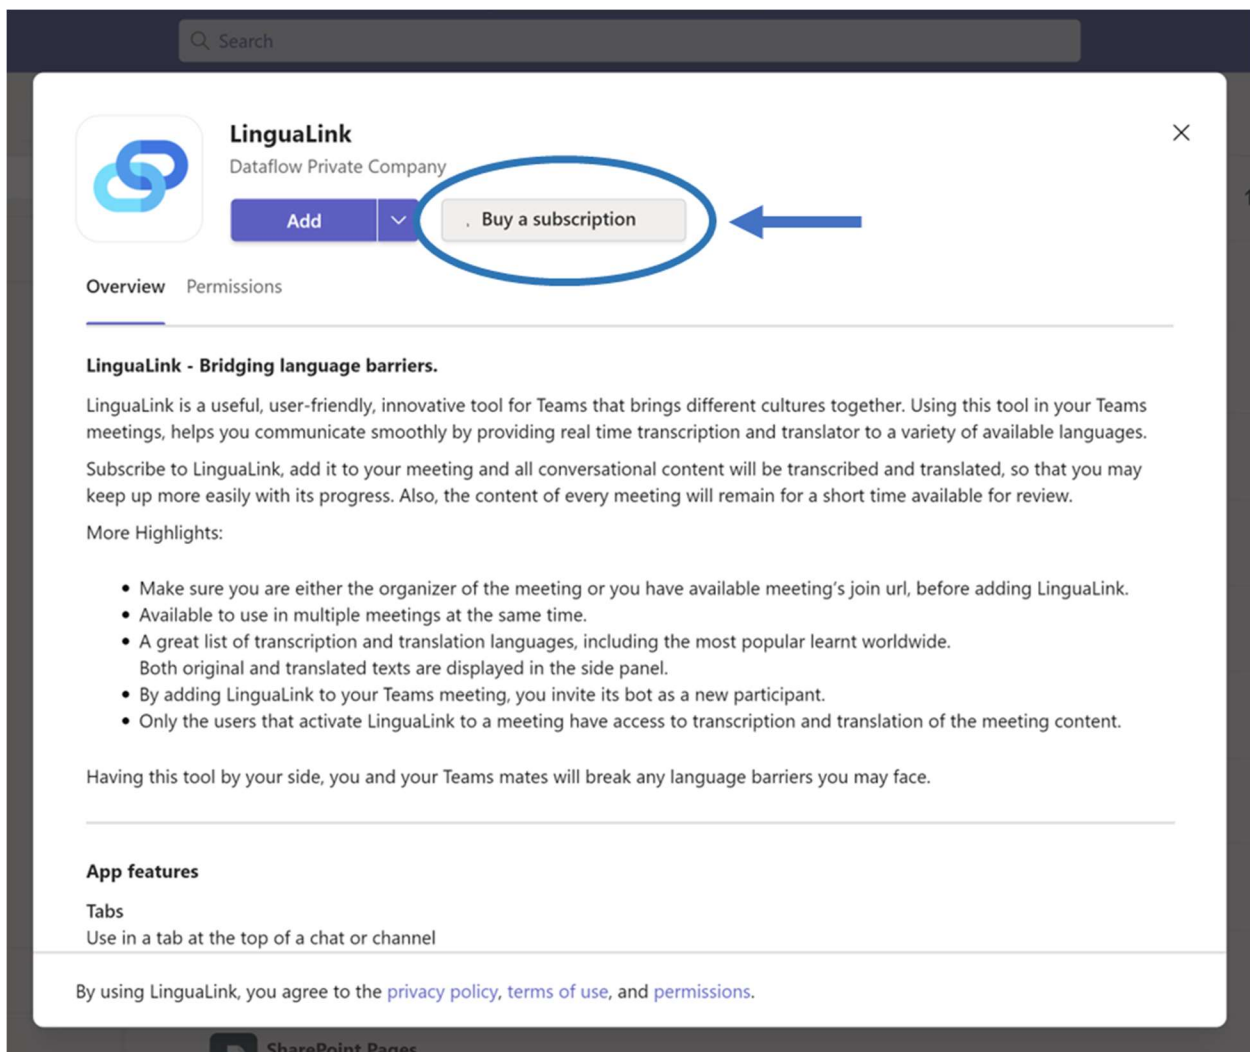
Search

LinguaLink
Dataflow Private Company

Add

Buy a subscription

Overview Permissions

LinguaLink - Bridging language barriers.

LinguaLink is a useful, user-friendly, innovative tool for Teams that brings different cultures together. Using this tool in your Teams meetings, helps you communicate smoothly by providing real time transcription and translator to a variety of available languages.

Subscribe to LinguaLink, add it to your meeting and all conversational content will be transcribed and translated, so that you may keep up more easily with its progress. Also, the content of every meeting will remain for a short time available for review.

More Highlights:

• Make sure you are either the organizer of the meeting or you have available meeting's join url, before adding LinguaLink.
• Available to use in multiple meetings at the same time.
• A great list of transcription and translation languages, including the most popular learnt worldwide. Both original and translated texts are displayed in the side panel.
• By adding LinguaLink to your Teams meeting, you invite its bot as a new participant.
• Only the users that activate LinguaLink to a meeting have access to transcription and translation of the meeting content.

Having this tool by your side, you and your Teams mates will break any language barriers you may face.

App features

Tabs
Use in a tab at the top of a chat or channel

By using LinguaLink, you agree to the privacy policy, terms of use, and permissions.

SharePoint Pages